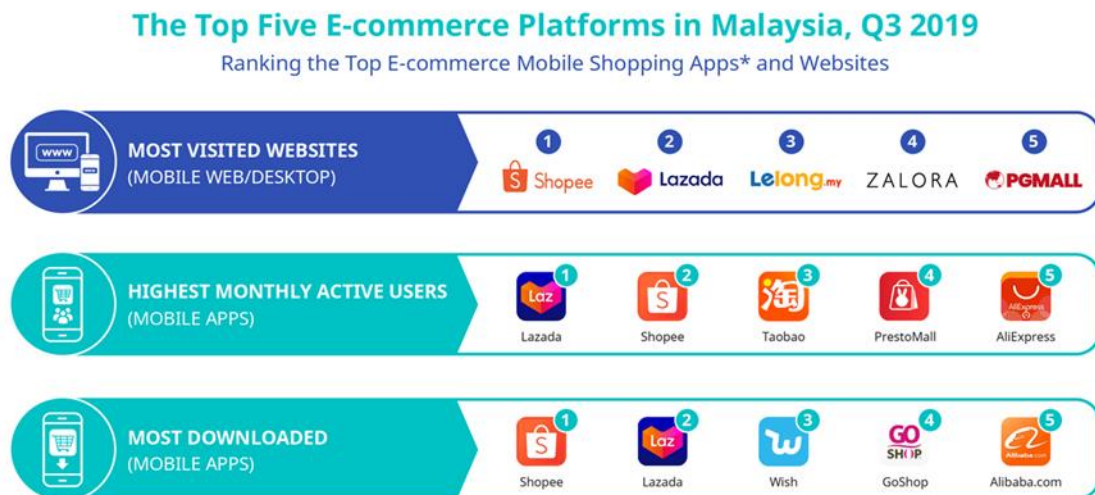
The Top Five E-commerce Platforms in Malaysia, Q3 2019

Ranking the Top E-commerce Mobile Shopping Apps* and Websites

www

MOST VISITED WEBSITES
(MOBILE WEB/DESKTOP)

1 Shopee
2 Lazada
3 Lelong.my
4 ZALORA
5 PGMALL

HIGHEST MONTHLY ACTIVE USERS
(MOBILE APPS)

1 Laz Lazada
2 Shopee
3 淘 Taobao
4 PrestoMall
5 AliExpress

MOST DOWNLOADED
(MOBILE APPS)

1 Shopee
2 Laz Lazada
3 Wish
4 GO SHOP GoShop
5 Alibaba.com